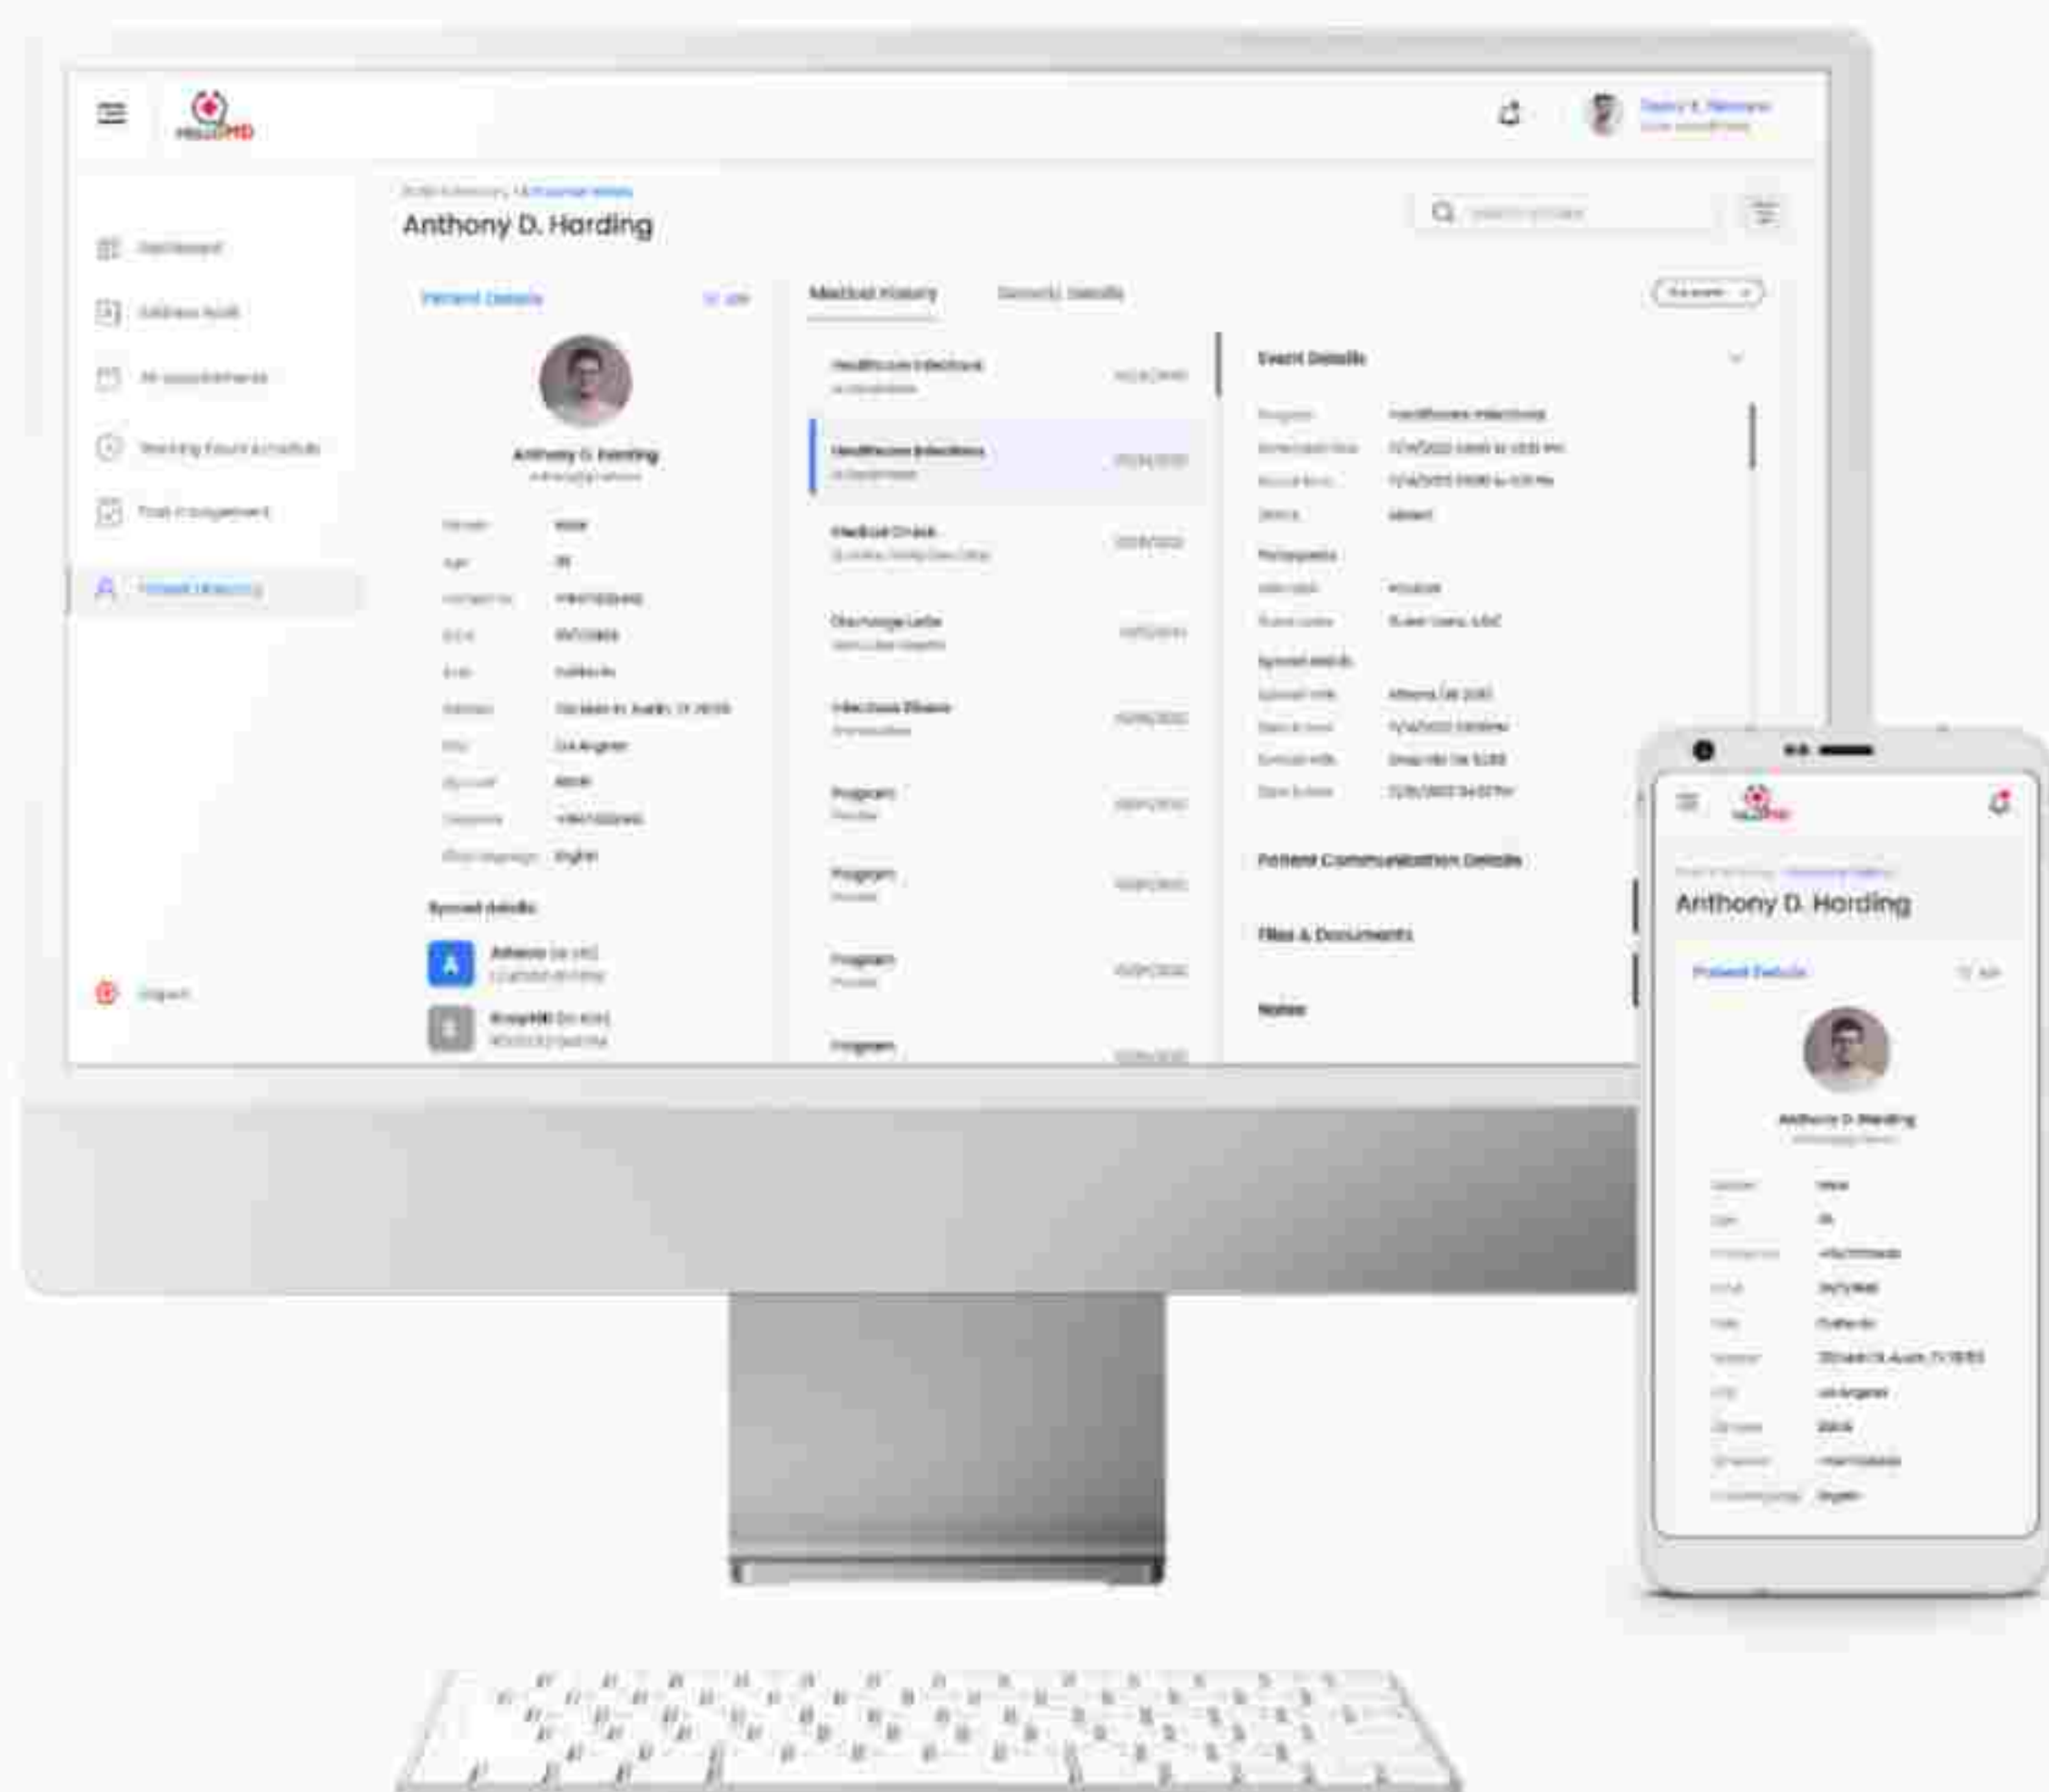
HelloMD

Anthony D. Harding

Dashboard

Address Book

All appointments

Working Hours & Schedule

Task management

Patient Directory

Logout

Patient Details

Edit

Anthony D. Harding

Medical History

Security Details

Event Details

Patient Communication Details

Files & Documents

Notes

Spouse details

Healthcare Infections

Medical Check

Discharge Letter

Infectious Illness

Program

Program

Program

Program

Anthony D. Harding

Patient Details

Anthony D. Harding

English